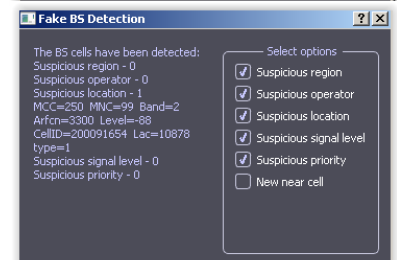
Fake BS Detection

?

X

The BS cells have been detected:
Suspicious region - 0
Suspicious operator - 0
Suspicious location - 1
MCC=250 MNC=99 Band=2
Arfcn=3300 Level=-88
CellID=200091654 Lac=10878
type=1
Suspicious signal level - 0
Suspicious priority - 0

Select options
Suspicious region
Suspicious operator
Suspicious location
Suspicious signal level
Suspicious priority
New near cell